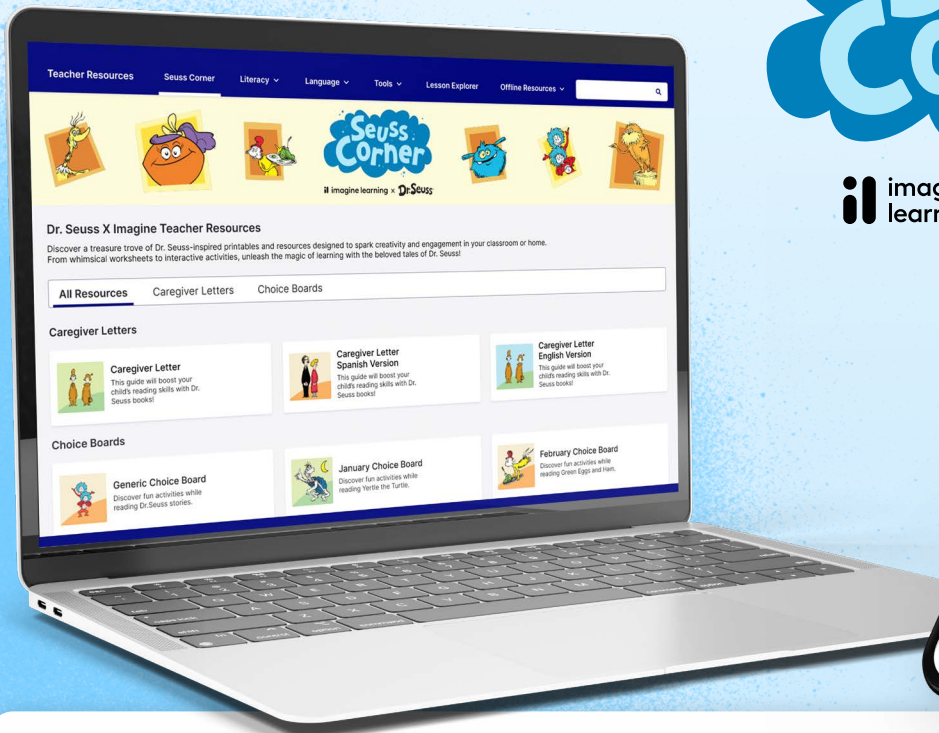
Teacher Resources Seuss Corner Literacy Language Tools Lesson Explorer Offline Resources

Seuss Corner

imagine learning × Dr. Seuss

Dr. Seuss X Imagine Teacher Resources

Discover a treasure trove of Dr. Seuss-inspired printables and resources designed to spark creativity and engagement in your classroom or home. From whimsical worksheets to interactive activities, unleash the magic of learning with the beloved tales of Dr. Seuss!

All Resources Caregiver Letters Choice Boards

Caregiver Letters

Caregiver Letter
This guide will boost your child's reading skills with Dr. Seuss books!

Caregiver Letter Spanish Version
This guide will boost your child's reading skills with Dr. Seuss books!

Caregiver Letter English Version
This guide will boost your child's reading skills with Dr. Seuss books!

Choice Boards

Generic Choice Board
Discover fun activities while reading Dr.Seuss stories.

January Choice Board
Discover fun activities while reading Yertle the Turtle.

February Choice Board
Discover fun activities while reading Green Eggs and Ham.

Co

imag learn